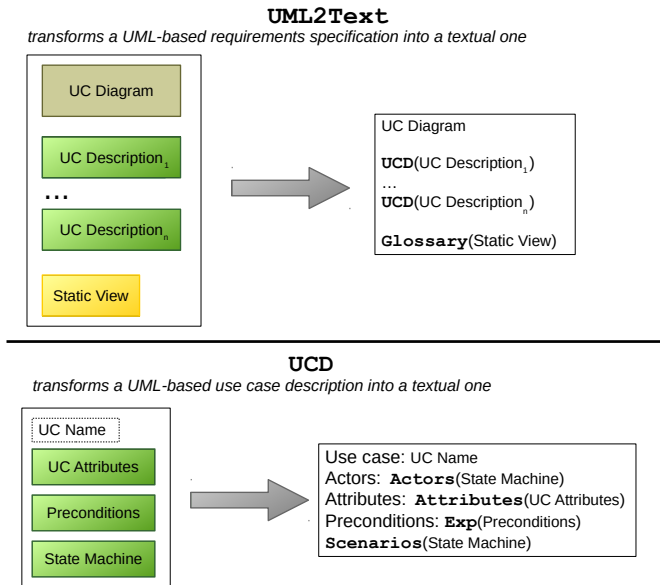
**UML2Text**
*transforms a UML-based requirements specification into a textual one*

UC Diagram

UC Description$_1$

...

UC Description$_n$

Static View

UC Diagram

**UCD**(UC Description$_1$)
...
**UCD**(UC Description$_n$)

**Glossary**(Static View)

**UCD**
*transforms a UML-based use case description into a textual one*

UC Name

UC Attributes

Preconditions

State Machine

Use case: UC Name
Actors: **Actors**(State Machine)
Attributes: **Attributes**(UC Attributes)
Preconditions: **Exp**(Preconditions)
**Scenarios**(State Machine)